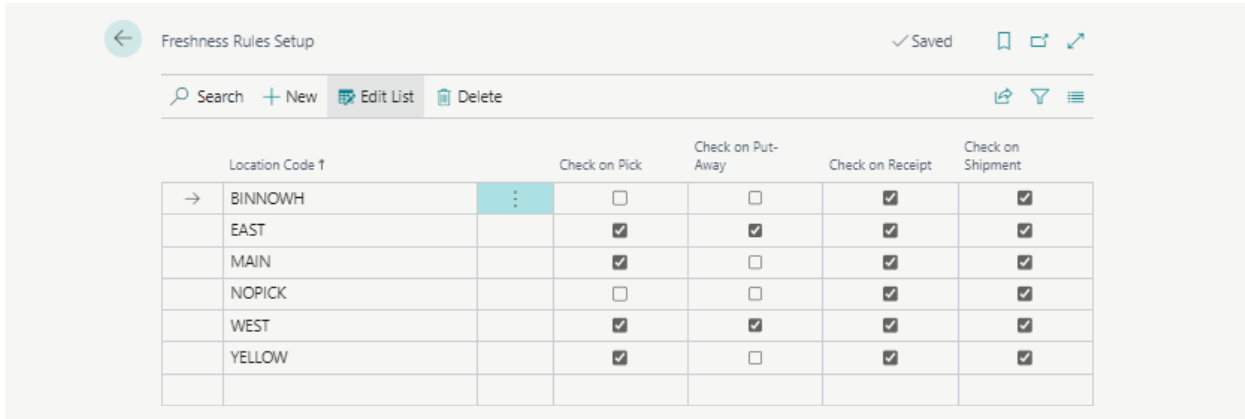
Freshness Rules Setup

✓ Saved

Search + New Edit List Delete

| | Location Code ↑ | | Check on Pick | Check on Put-Away | Check on Receipt | Check on Shipment |
|---|---|---|---|---|---|---|
| → | BINNOWH | ⋮ | ☐ | ☐ | ☑ | ☑ |
| | EAST | | ☑ | ☑ | ☑ | ☑ |
| | MAIN | | ☑ | ☐ | ☑ | ☑ |
| | NOPICK | | ☐ | ☐ | ☑ | ☑ |
| | WEST | | ☑ | ☑ | ☑ | ☑ |
| | YELLOW | | ☑ | ☐ | ☑ | ☑ |
| | | | | | | |